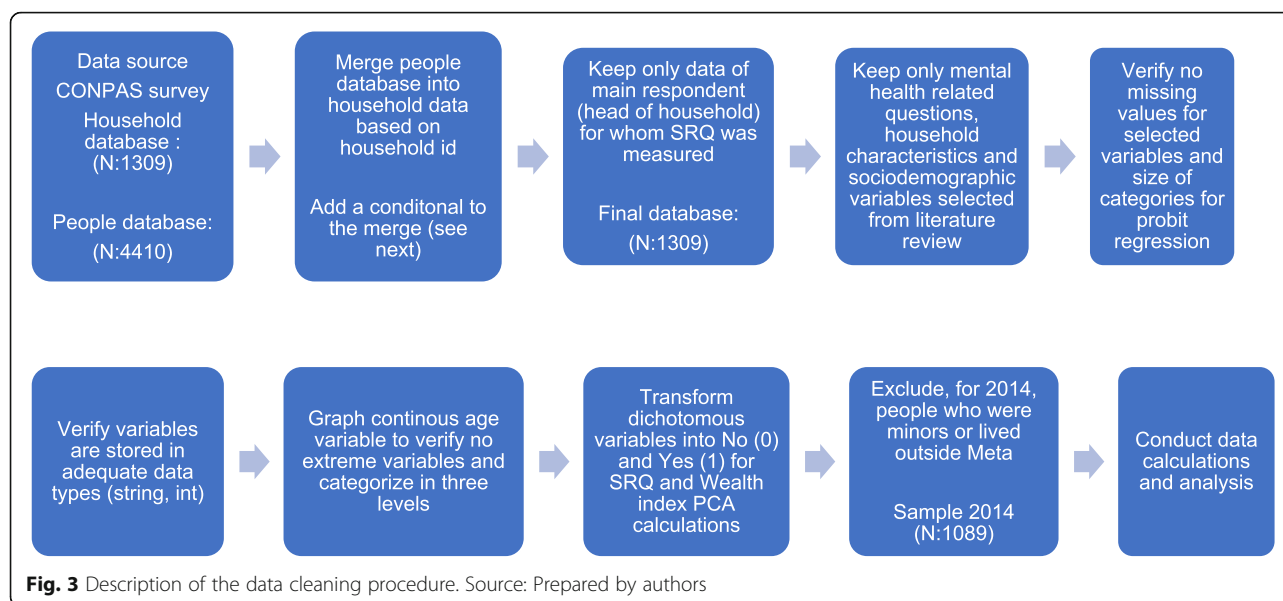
Data source CONPAS survey
Household database : (N:1309)
People database: (N:4410)

Merge people database into household data based on household id
Add a conditonal to the merge (see next)

Keep only data of main respondent (head of household) for whom SRQ was measured
Final database: (N:1309)

Keep only mental health related questions, household characteristics and sociodemographic variables selected from literature review

Verify no missing values for selected variables and size of categories for probit regression

Verify variables are stored in adequate data types (string, int)

Graph continous age variable to verify no extreme variables and categorize in three levels

Transform dichotomous variables into No (0) and Yes (1) for SRQ and Wealth index PCA calculations

Exclude, for 2014, people who were minors or lived outside Meta
Sample 2014 (N:1089)

Conduct data calculations and analysis

Fig. 3 Description of the data cleaning procedure. Source: Prepared by authors